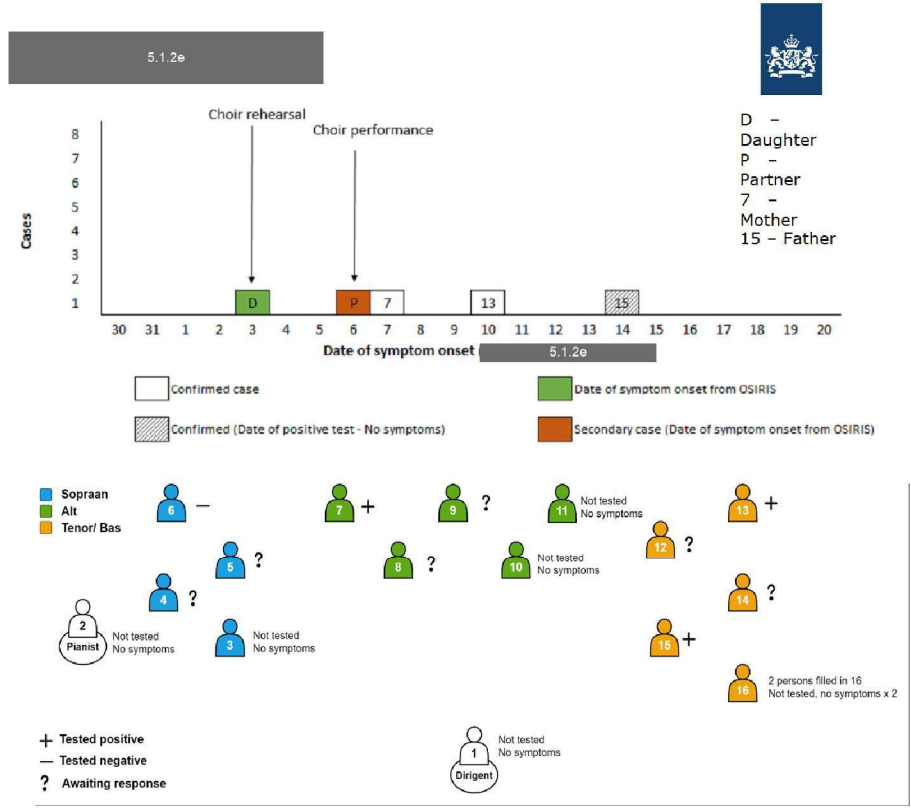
5.1.2e

Choir rehearsal

Choir performance

D – Daughter
P – Partner
7 – Mother
15 – Father

Cases

8
7
6
5
4
3
2
1

D
P
7
13
15

30 31 1 2 3 4 5 6 7 8 9 10 11 12 13 14 15 16 17 18 19 20

Date of symptom onset 5.1.2e

Confirmed case

Date of symptom onset from OSIRIS

Confirmed (Date of positive test - No symptoms)

Secondary case (Date of symptom onset from OSIRIS)

Sopraan
Alt
Tenor/ Bas

6 —
7 +
9 ?
11 Not tested No symptoms
13 +
5 ?
8 ?
10 Not tested No symptoms
12 ?
4 ?
14 ?
2 Pianist Not tested No symptoms
3 Not tested No symptoms
15 +
16 2 persons filled in 16 Not tested, no symptoms x 2

+ Tested positive
— Tested negative
? Awaiting response

1 Dirigent Not tested No symptoms